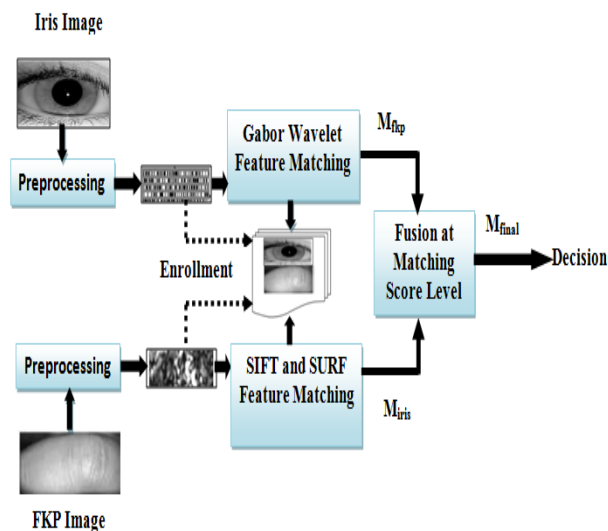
Iris Image

Preprocessing

Gabor Wavelet Feature Matching

$M_{fkp}$

Fusion at Matching Score Level

$M_{final}$

Decision

Enrollment

Preprocessing

SIFT and SURF Feature Matching

$M_{iris}$

FKP Image